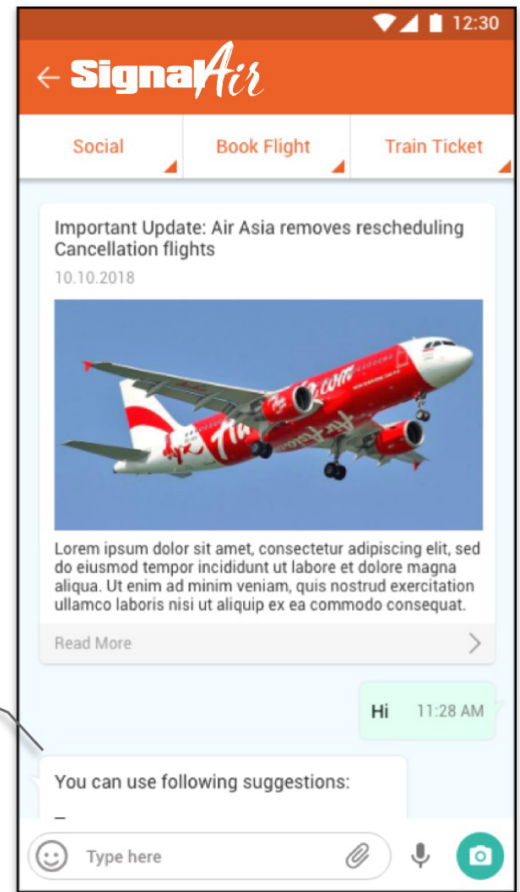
12:30

SignalAir

Social

Book Flight

Train Ticket

Important Update: Air Asia removes rescheduling Cancellation flights

10.10.2018

Lorem ipsum dolor sit amet, consectetur adipiscing elit, sed do eiusmod tempor incididunt ut labore et dolore magna aliqua. Ut enim ad minim veniam, quis nostrud exercitation ullamco laboris nisi ut aliquip ex ea commodo consequat.

Read More

Hi 11:28 AM

You can use following suggestions:

Type here